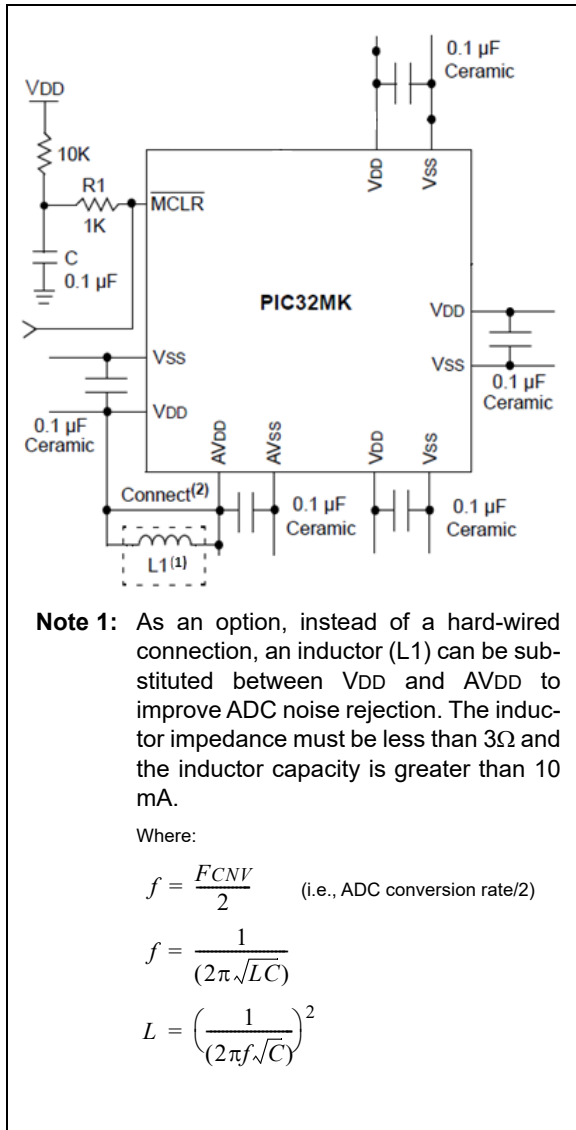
0.1 µF
Ceramic

VDD

10K

R1

1K

$\overline{MCLR}$

C
0.1 µF

VDD

VSS

PIC32MK

VDD

VSS

0.1 µF
Ceramic

VSS

VDD

0.1 µF
Ceramic

AVDD

AVSS

VDD

VSS

Connect$^{(2)}$

0.1 µF
Ceramic

0.1 µF
Ceramic

L1$^{(1)}$

**Note 1:** As an option, instead of a hard-wired connection, an inductor (L1) can be substituted between VDD and AVDD to improve ADC noise rejection. The inductor impedance must be less than 3Ω and the inductor capacity is greater than 10 mA.

Where:

$f = \frac{F_{CNV}}{2}$ (i.e., ADC conversion rate/2)

$f = \frac{1}{(2\pi\sqrt{LC})}$

$L = \left(\frac{1}{(2\pi f\sqrt{C})}\right)^2$